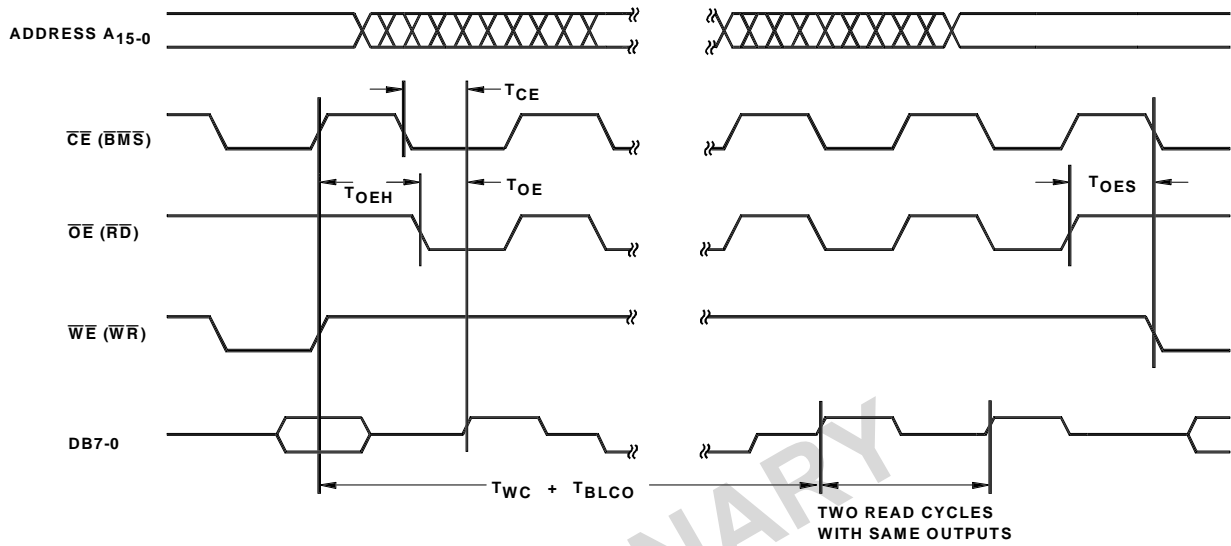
ADDRESS $A_{15\text{-}0}$

$T_{CE}$

$\overline{CE}$ ($\overline{BMS}$)

$T_{OEH}$

$T_{OE}$

$T_{OES}$

$\overline{OE}$ ($\overline{RD}$)

$\overline{WE}$ ($\overline{WR}$)

DB7-0

$T_{WC}$ + $T_{BLCO}$

TWO READ CYCLES WITH SAME OUTPUTS

NARY